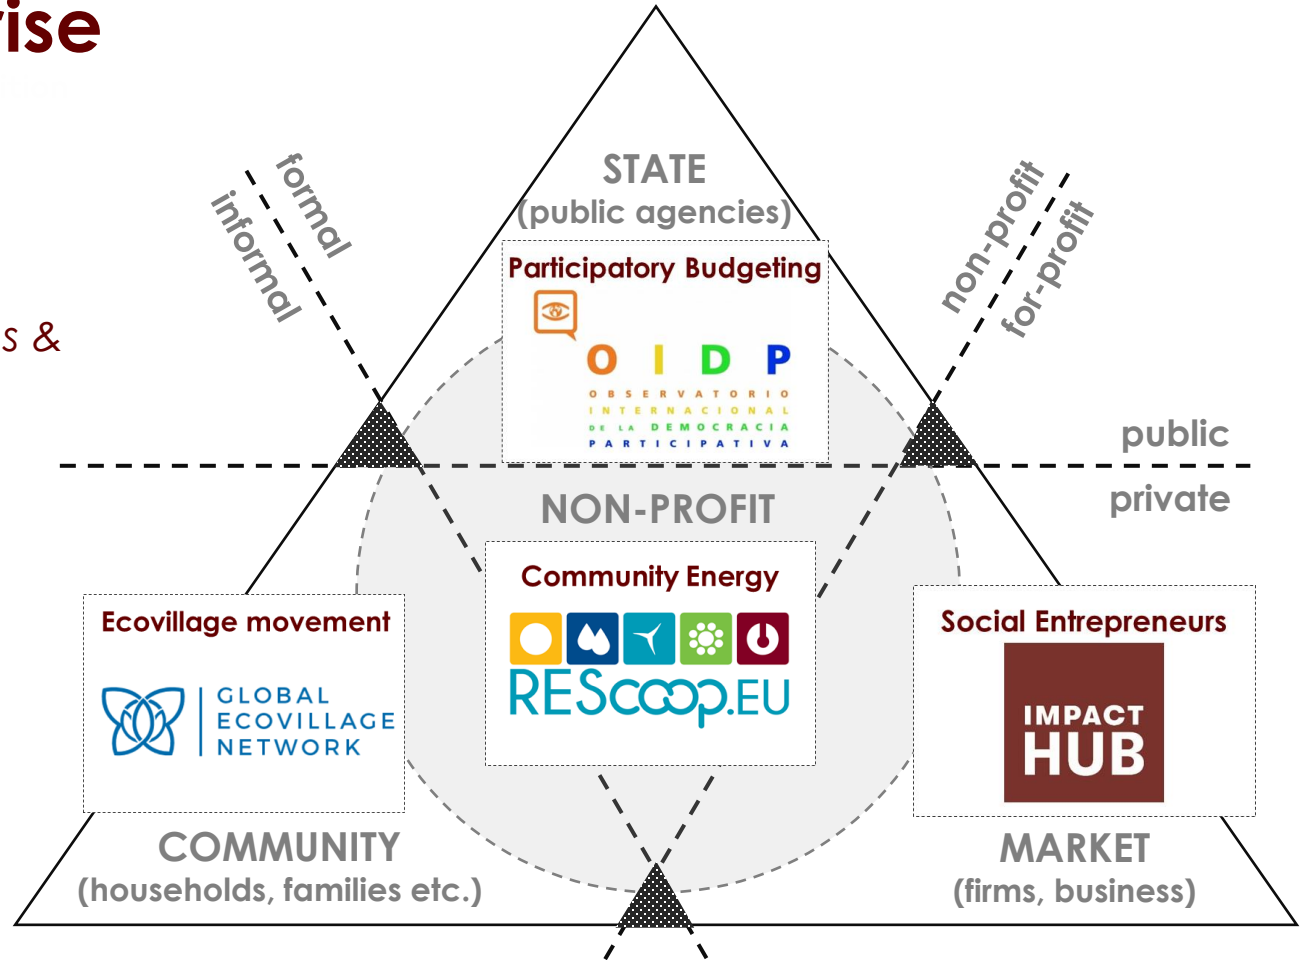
ise

s &

formal

informal

STATE
(public agencies)

Participatory Budgeting

O I D P
OBSERVATORIO INTERNACIONAL DE LA DEMOCRACIA PARTICIPATIVA

non-profit

for-profit

public

private

NON-PROFIT

Community Energy

REScoop.EU

Ecovillage movement

GLOBAL ECOVILLAGE NETWORK

Social Entrepreneurs

IMPACT HUB

COMMUNITY
(households, families etc.)

MARKET
(firms, business)